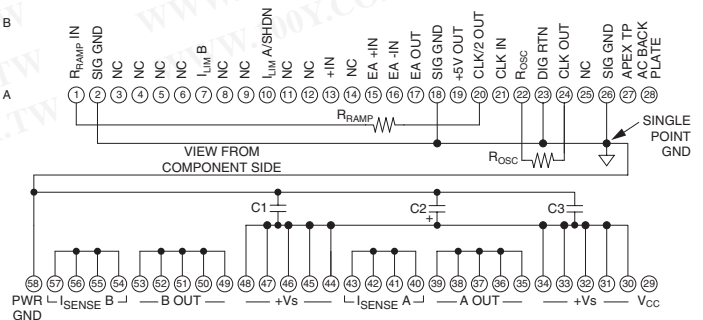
B

A

$R_{RAMP}$ IN
SIG GND
NC
NC
NC
NC
$I_{LIM}$ B
NC
NC
$I_{LIM}$ A/SHDN
NC
NC
+IN
NC
EA +IN
EA -IN
EA OUT
SIG GND
+5V OUT
CLK/2 OUT
CLK IN
$R_{OSC}$
DIG RTN
CLK OUT
NC
SIG GND
APEX TP
AC BACK PLATE

1 2 3 4 5 6 7 8 9 10 11 12 13 14 15 16 17 18 19 20 21 22 23 24 25 26 27 28

$R_{RAMP}$

VIEW FROM COMPONENT SIDE

$R_{OSC}$

SINGLE POINT GND

C1

C2

C3

58 57 56 55 54 53 52 51 50 49 48 47 46 45 44 43 42 41 40 39 38 37 36 35 34 33 32 31 30 29

PWR GND
$I_{SENSE}$ B
B OUT
+Vs
$I_{SENSE}$ A
A OUT
+Vs
$V_{CC}$